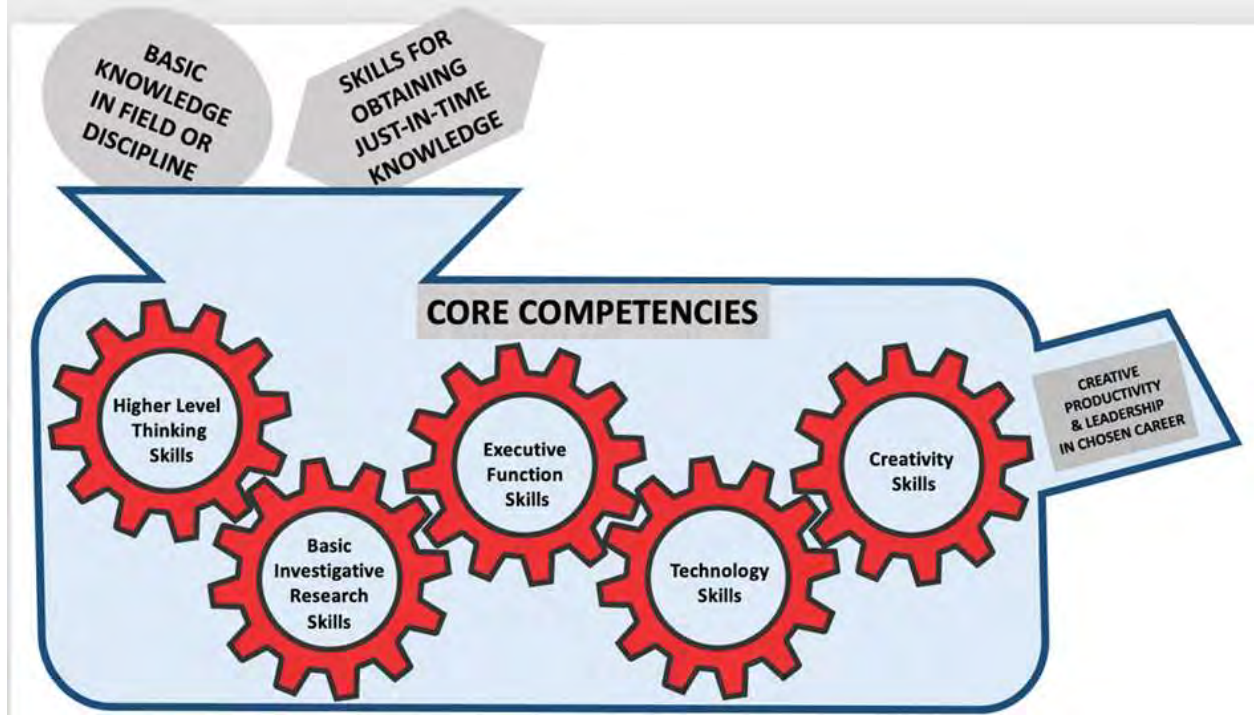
BASIC KNOWLEDGE IN FIELD OR DISCIPLINE

SKILLS FOR OBTAINING JUST-IN-TIME KNOWLEDGE

CORE COMPETENCIES

Higher Level Thinking Skills

Basic Investigative Research Skills

Executive Function Skills

Technology Skills

Creativity Skills

CREATIVE PRODUCTIVITY & LEADERSHIP IN CHOSEN CAREER